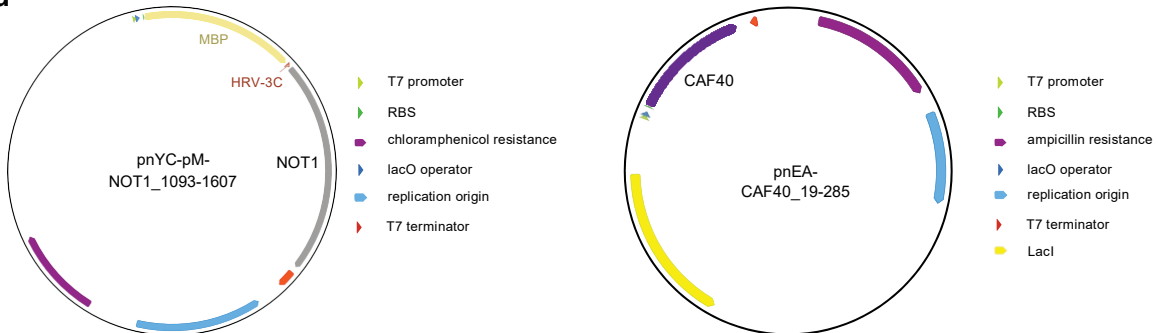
MBP
HRV-3C
NOT1
pnYC-pM-
NOT1_1093-1607

T7 promoter
RBS
chloramphenicol resistance
lacO operator
replication origin
T7 terminator

CAF40
pnEA-
CAF40_19-285

T7 promoter
RBS
ampicillin resistance
lacO operator
replication origin
T7 terminator
LacI